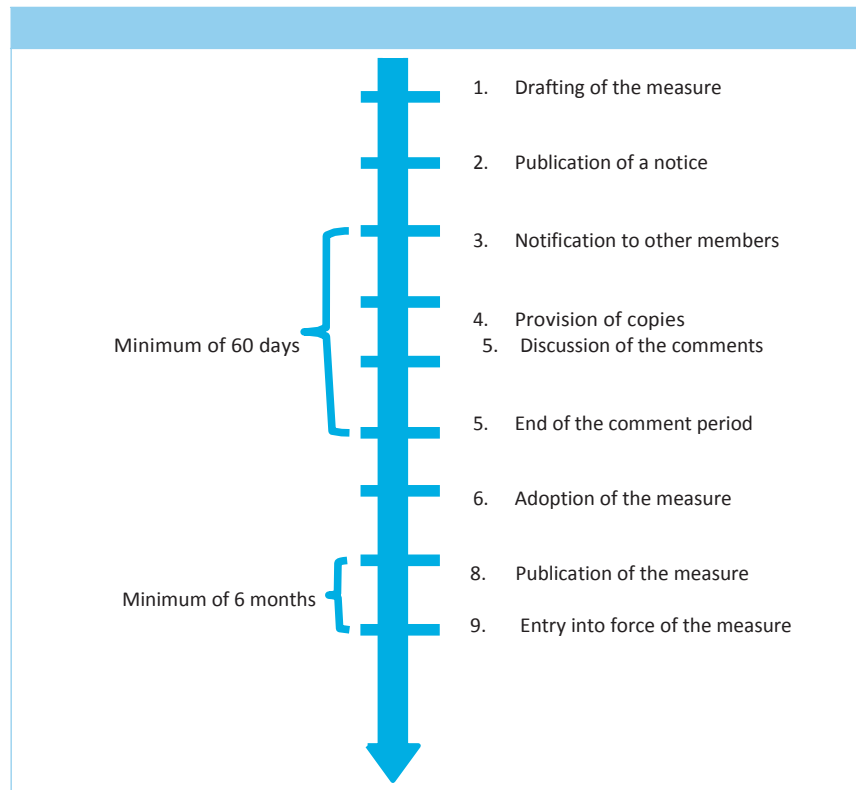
1. Drafting of the measure

2. Publication of a notice

3. Notification to other members

Minimum of 60 days

4. Provision of copies

5. Discussion of the comments

5. End of the comment period

6. Adoption of the measure

8. Publication of the measure

Minimum of 6 months

9. Entry into force of the measure